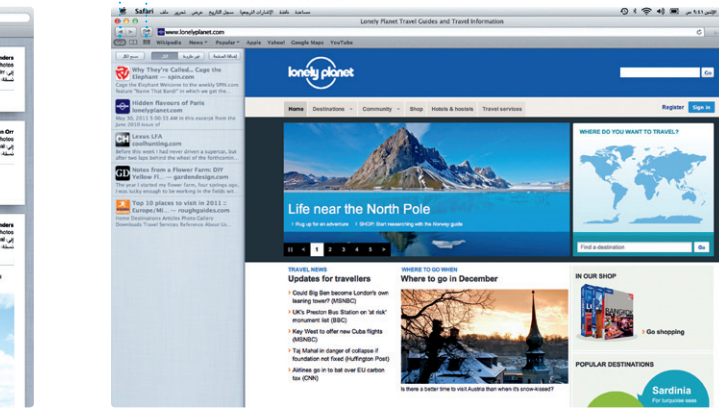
Safari ملف تحرير عرض سجل التاريخ الإشارات المرجعية نافذة مساعدة

Lonely Planet Travel Guides and Travel Information

www.lonelyplanet.com

Wikipedia News Popular Apple Yahoo! Google Maps YouTube

Why They're Called... Cage the Elephant — spin.com
Cage the Elephant Welcome to the weekly SPIN.com feature "Name That Band!" in which we pre...

Hidden flavours of Paris London Guides
Discover the hidden flavours of Paris in this excerpt from the June 2010 issue of...

Lexus LFA coolhunting.com
Before this week I had never driven a supercar, but after two laps behind the wheel of the forthcomin...

Notes from a Flower Farm: DIY Yellow Fl... — gardendesign.com
The year I started my flower farm, four springs ago, I was lucky enough to be working in the fields wit...

Top 10 places to visit in 2011 : Europe/Mi... — roughguides.com
Home Destinations Articles Photos Community Downloads Travel Services Reference About Us...

lonely planet

Go

Home Destinations Community Shop Hotels & hostels Travel services

Register Sign in

Life near the North Pole

Rug up for an adventure SHOP: Start researching with the Norway guide

1 2 3 4 5

WHERE DO YOU WANT TO TRAVEL?

Find a destination Go

TRAVEL NEWS
Updates for travellers
Could Big Ben become London's own leaning tower? (MSNBC)
UK's Preston Bus Station on 'at risk' monument list (BBC)
Key West to offer new Cuba flights (MSNBC)
Taj Mahal in danger of collapse if foundation not fixed (Huffington Post)
Airline go in to bat over EU carbon tax (CNN)

WHERE TO GO WHEN
Where to go in December

Is there a better time to visit Austria than when it's snow-kissed?

IN OUR SHOP
Go shopping

POPULAR DESTINATIONS
Sardinia
For turquoise seas